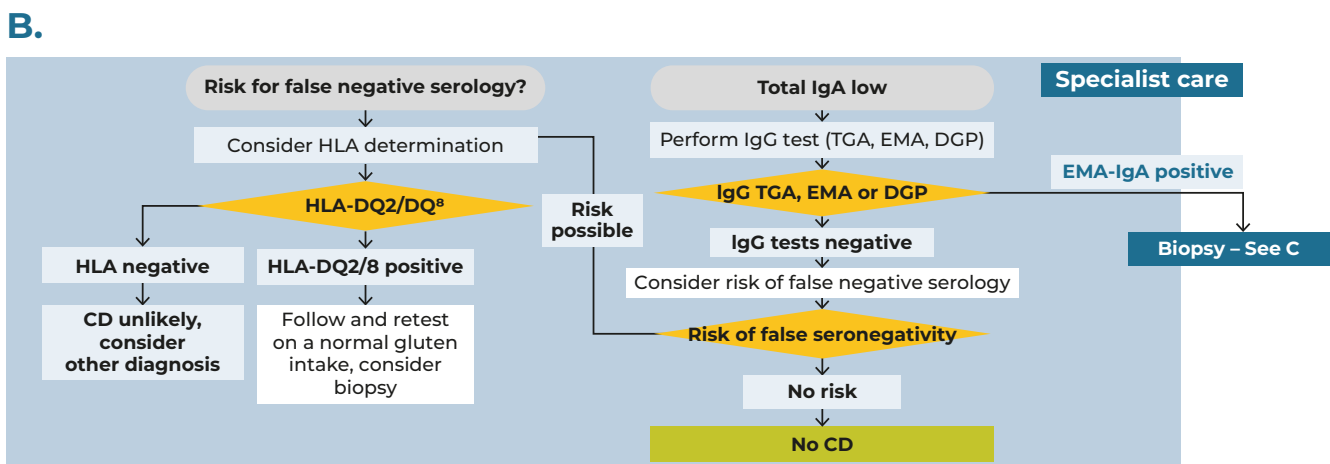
B.

Specialist care

Risk for false negative serology?

Consider HLA determination

HLA-DQ2/DQ8

HLA negative

CD unlikely, consider other diagnosis

HLA-DQ2/8 positive

Follow and retest on a normal gluten intake, consider biopsy

Risk possible

Total IgA low

Perform IgG test (TGA, EMA, DGP)

IgG TGA, EMA or DGP

EMA-IgA positive

Biopsy – See C

IgG tests negative

Consider risk of false negative serology

Risk of false seronegativity

No risk

No CD